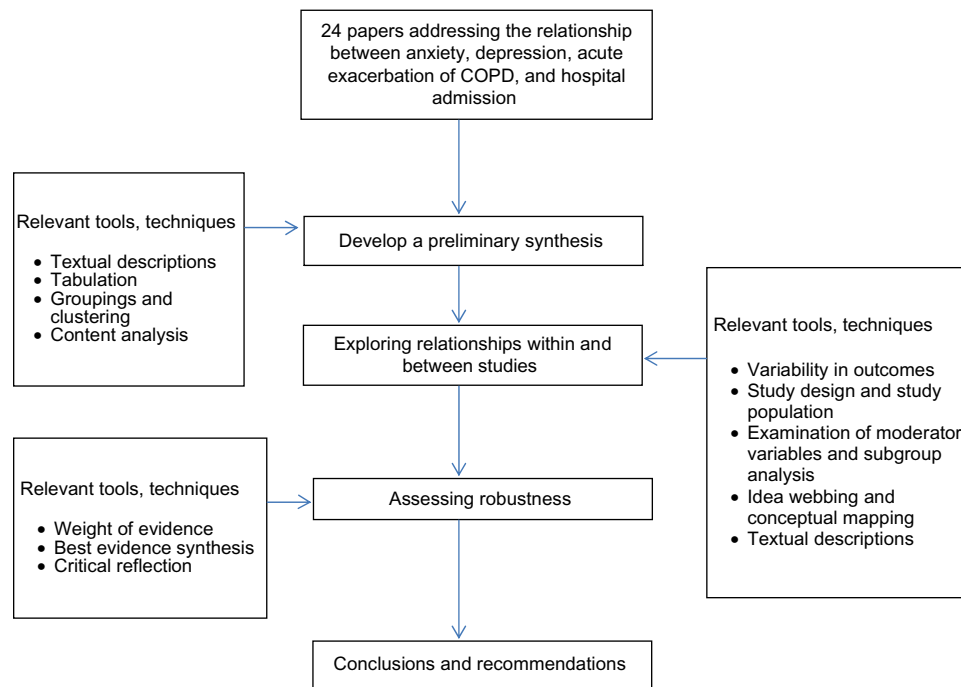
24 papers addressing the relationship between anxiety, depression, acute exacerbation of COPD, and hospital admission

Relevant tools, techniques

- Textual descriptions
- Tabulation
- Groupings and clustering
- Content analysis

Develop a preliminary synthesis

Exploring relationships within and between studies

Relevant tools, techniques

- Variability in outcomes
- Study design and study population
- Examination of moderator variables and subgroup analysis
- Idea webbing and conceptual mapping
- Textual descriptions

Relevant tools, techniques

- Weight of evidence
- Best evidence synthesis
- Critical reflection

Assessing robustness

Conclusions and recommendations